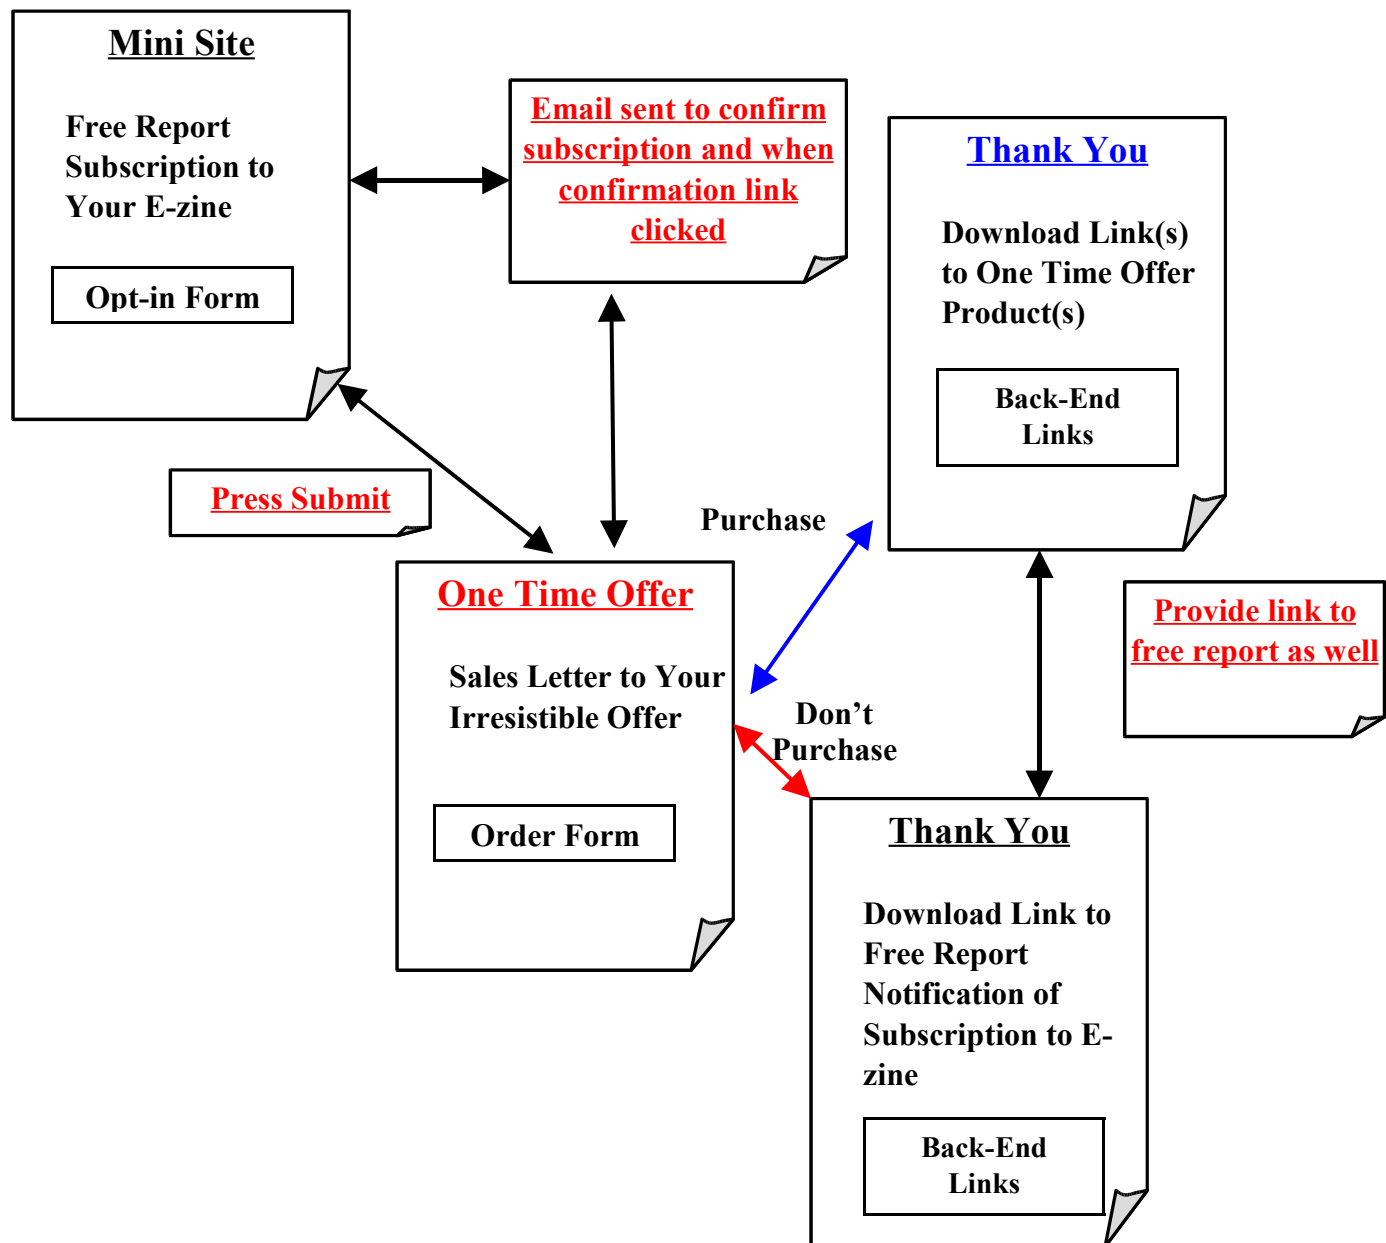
Mini Site

Free Report Subscription to Your E-zine

Opt-in Form

Email sent to confirm subscription and when confirmation link clicked

Thank You

Download Link(s) to One Time Offer Product(s)

Back-End Links

Press Submit

Purchase

One Time Offer

Sales Letter to Your Irresistible Offer

Order Form

Don't Purchase

Provide link to free report as well

Thank You

Download Link to Free Report Notification of Subscription to E-zine

Back-End Links